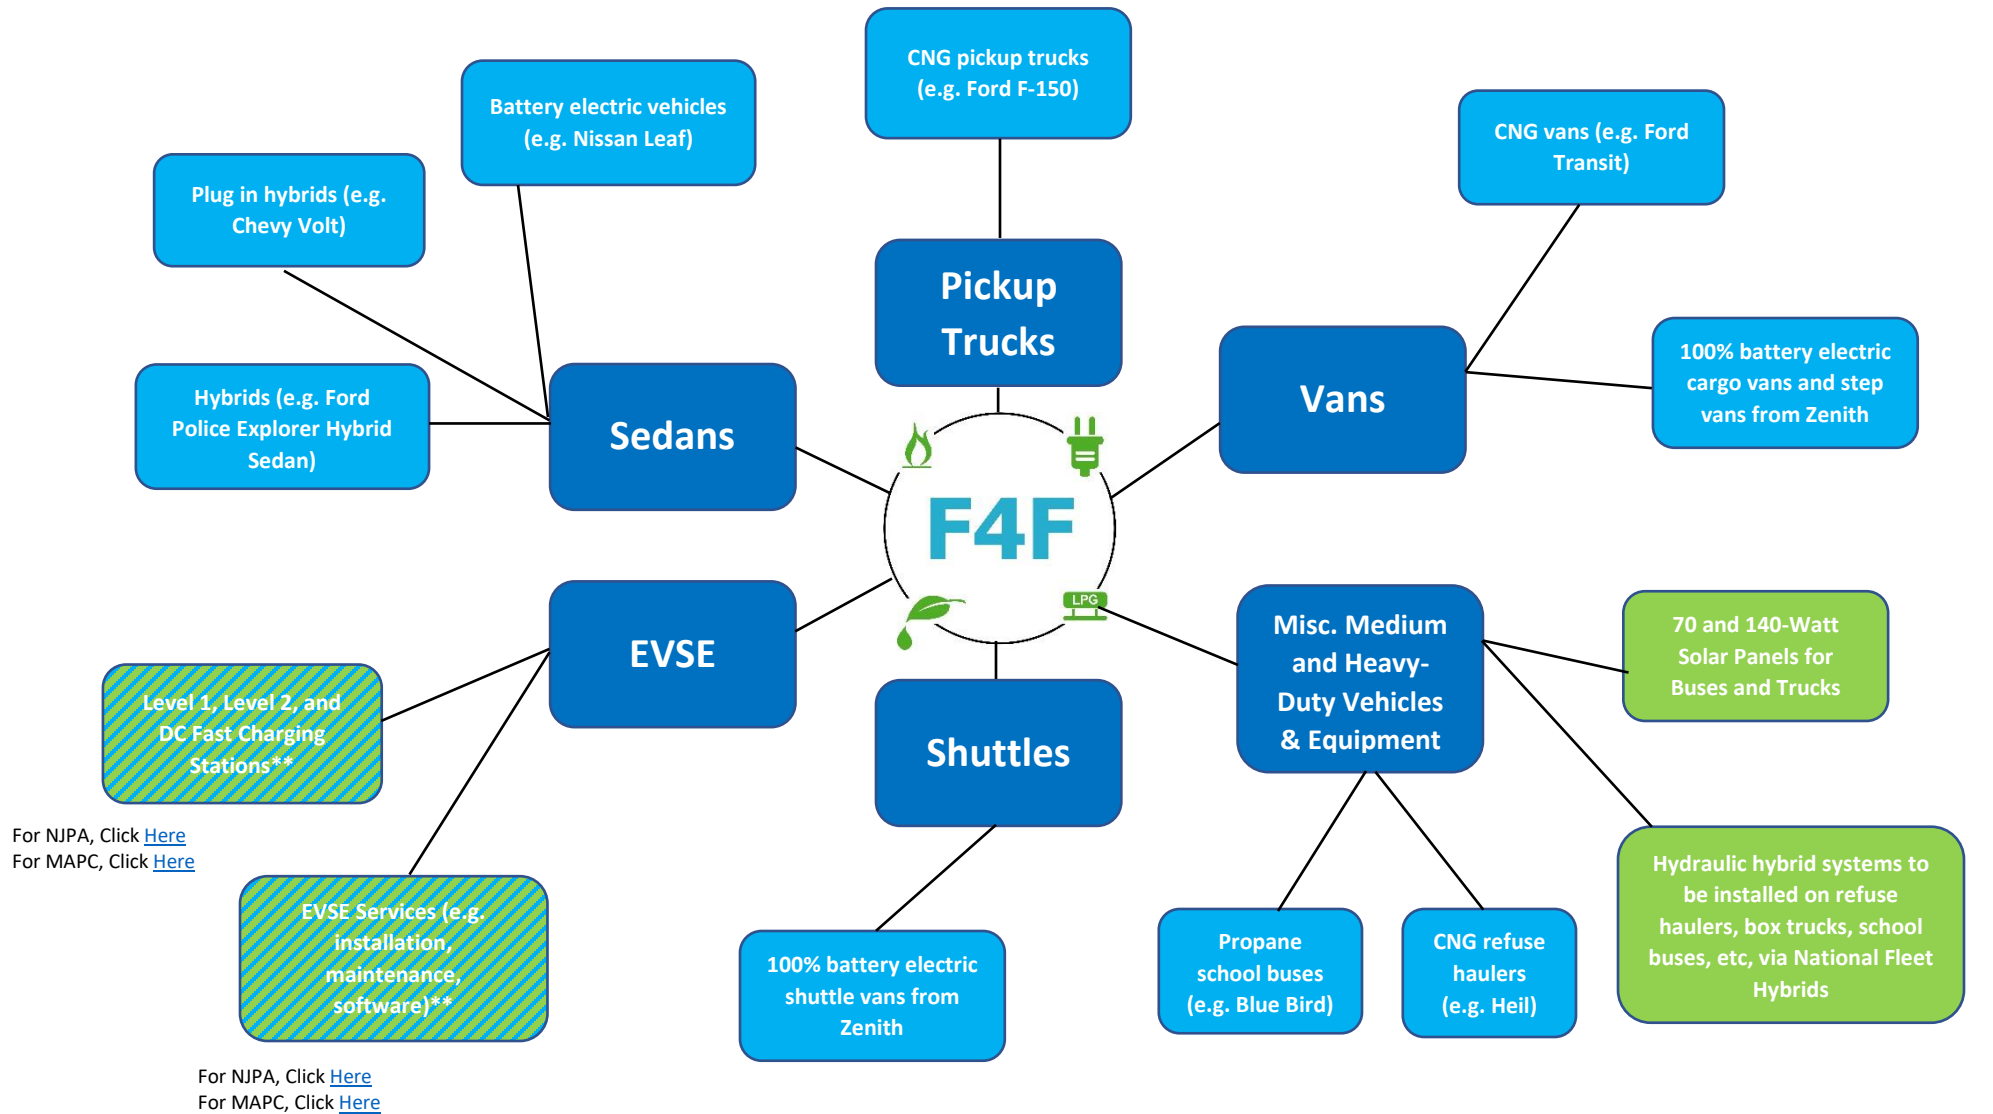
CNG pickup trucks (e.g. Ford F-150)

Battery electric vehicles (e.g. Nissan Leaf)

CNG vans (e.g. Ford Transit)

Plug in hybrids (e.g. Chevy Volt)

Pickup Trucks

100% battery electric cargo vans and step vans from Zenith

Vans

Hybrids (e.g. Ford Police Explorer Hybrid Sedan)

Sedans

F4F

LPG

EVSE

Misc. Medium and Heavy-Duty Vehicles & Equipment

70 and 140-Watt Solar Panels for Buses and Trucks

Level 1, Level 2, and DC Fast Charging Stations**

Shuttles

For NJPA, Click Here
For MAPC, Click Here

Hydraulic hybrid systems to be installed on refuse haulers, box trucks, school buses, etc, via National Fleet Hybrids

EVSE Services (e.g. installation, maintenance, software)**

100% battery electric shuttle vans from Zenith

Propane school buses (e.g. Blue Bird)

CNG refuse haulers (e.g. Heil)

For NJPA, Click Here
For MAPC, Click Here